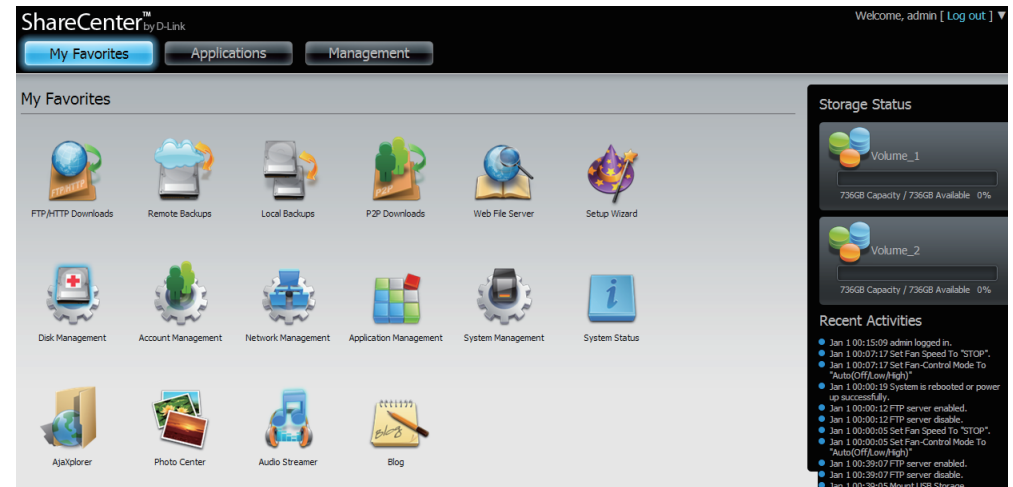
ShareCenter™ by D-Link

Welcome, admin [ Log out ] ▼

My Favorites | Applications | Management

My Favorites

FTP/HTTP Downloads
Remote Backups
Local Backups
P2P Downloads
Web File Server
Setup Wizard

Disk Management
Account Management
Network Management
Application Management
System Management
System Status

AjaXplorer
Photo Center
Audio Streamer
Blog

Storage Status

Volume_1
736GB Capacity / 736GB Available 0%

Volume_2
736GB Capacity / 736GB Available 0%

Recent Activities

Jan 1 00:15:09 admin logged in.
Jan 1 00:07:17 Set Fan Speed To "STOP".
Jan 1 00:07:17 Set Fan-Control Mode To "Auto(Off/Low/High)"
Jan 1 00:00:19 System is rebooted or power up successfully.
Jan 1 00:00:12 FTP server enabled.
Jan 1 00:00:12 FTP server disable.
Jan 1 00:00:05 Set Fan Speed To "STOP".
Jan 1 00:00:05 Set Fan-Control Mode To "Auto(Off/Low/High)"
Jan 1 00:39:07 FTP server enabled.
Jan 1 00:39:07 FTP server disable.
Jan 1 00:39:05 Mount USB Storage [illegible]